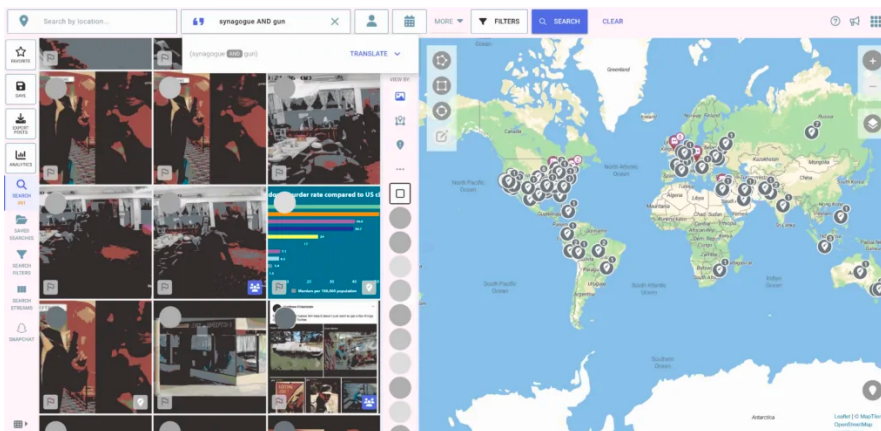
Search by location...

synagogue AND gun

MORE

FILTERS

SEARCH

CLEAR

FAVORITE

SAVE

EXPORT POSTS

ANALYTICS

SEARCH

SAVED SEARCHES

SEARCH FILTERS

SEARCH STREAMS

SNAPCHAT

(synagogue AND gun)

TRANSLATE

VIEW BY

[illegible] murder rate compared to US c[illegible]

Murders per 100,000 population

Greenland

North Pacific Ocean

North Atlantic Ocean

South Pacific Ocean

South Atlantic Ocean

Indian Ocean

Southern Ocean

Antarctica

Leaflet | © MapTiler OpenStreetMap